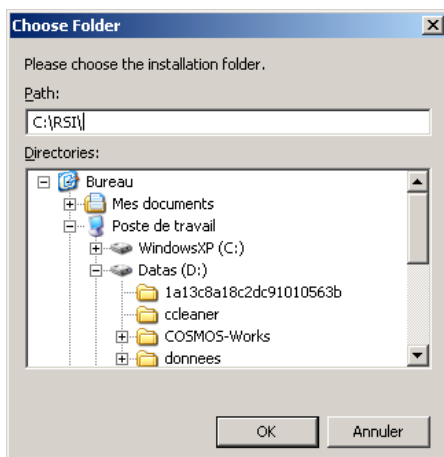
Choose Folder

Please choose the installation folder.

Path:

C:\RSI\

Directories:

Bureau
Mes documents
Poste de travail
WindowsXP (C:)
Datas (D:)
1a13c8a18c2dc91010563b
ccleaner
COSMOS-Works
donnees

OK

Annuler